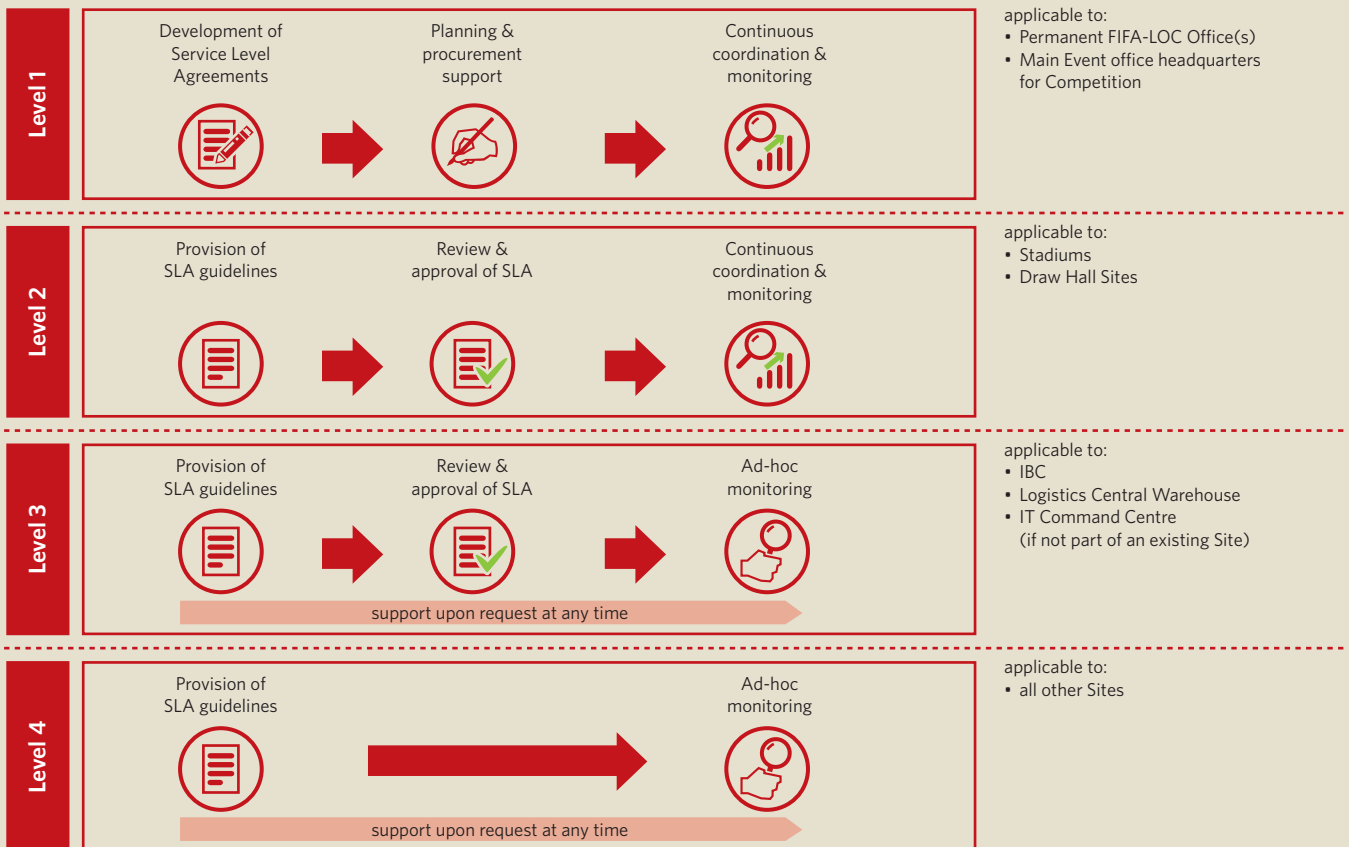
Level 1

Development of Service Level Agreements

Planning & procurement support

Continuous coordination & monitoring

applicable to:
• Permanent FIFA-LOC Office(s)
• Main Event office headquarters for Competition

Level 2

Provision of SLA guidelines

Review & approval of SLA

Continuous coordination & monitoring

applicable to:
• Stadiums
• Draw Hall Sites

Level 3

Provision of SLA guidelines

Review & approval of SLA

Ad-hoc monitoring

support upon request at any time

applicable to:
• IBC
• Logistics Central Warehouse
• IT Command Centre (if not part of an existing Site)

Level 4

Provision of SLA guidelines

Ad-hoc monitoring

support upon request at any time

applicable to:
• all other Sites